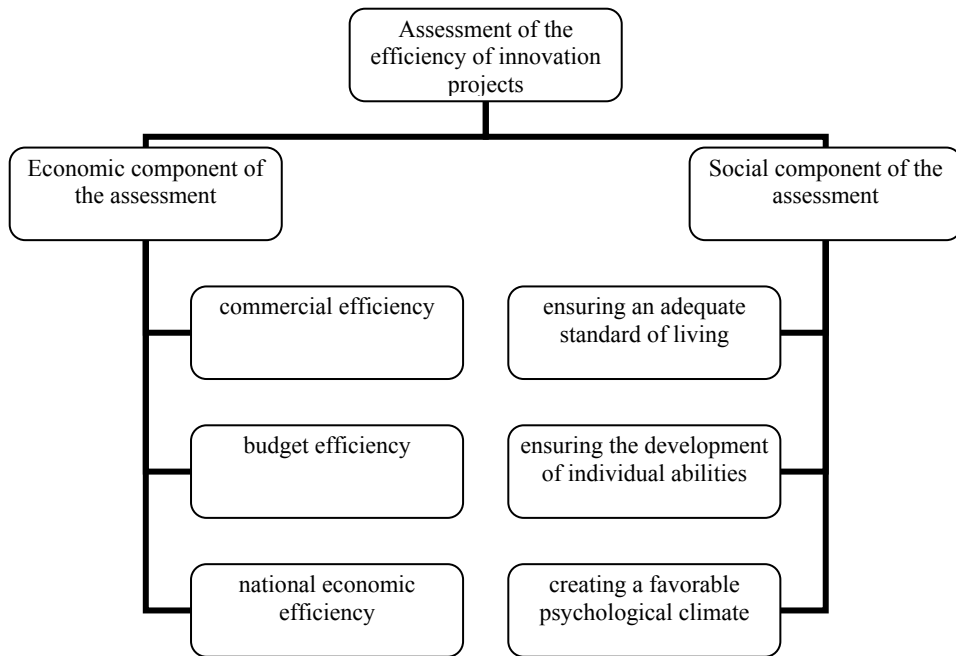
Assessment of the efficiency of innovation projects

Economic component of the assessment

commercial efficiency

budget efficiency

national economic efficiency

Social component of the assessment

ensuring an adequate standard of living

ensuring the development of individual abilities

creating a favorable psychological climate